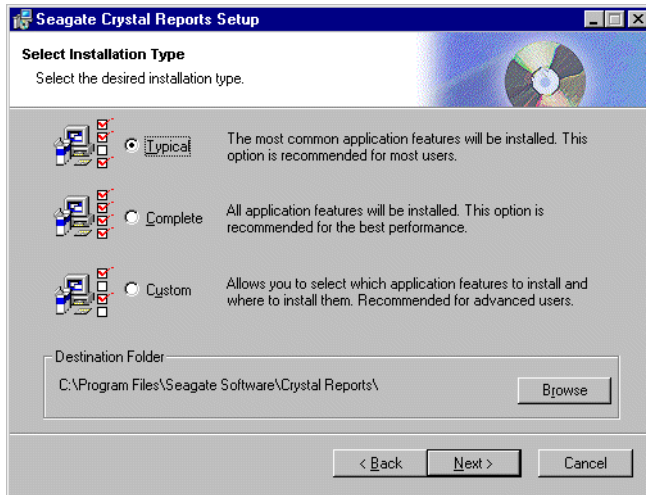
Seagate Crystal Reports Setup

Select Installation Type

Select the desired installation type.

Typical

The most common application features will be installed. This option is recommended for most users.

Complete

All application features will be installed. This option is recommended for the best performance.

Custom

Allows you to select which application features to install and where to install them. Recommended for advanced users.

Destination Folder

C:\Program Files\Seagate Software\Crystal Reports\

Browse

< Back

Next >

Cancel